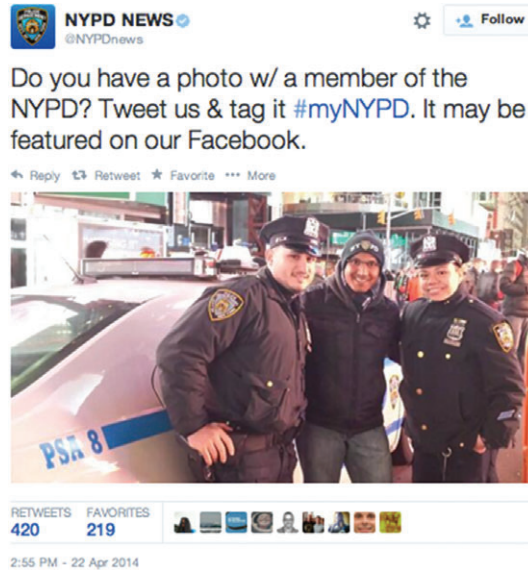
NYPD NEWS
@NYPDnews

Follow

Do you have a photo w/ a member of the NYPD? Tweet us & tag it #myNYPD. It may be featured on our Facebook.

Reply Retweet Favorite ••• More

PSA 8

RETWEETS
420

FAVORITES
219

2:55 PM - 22 Apr 2014